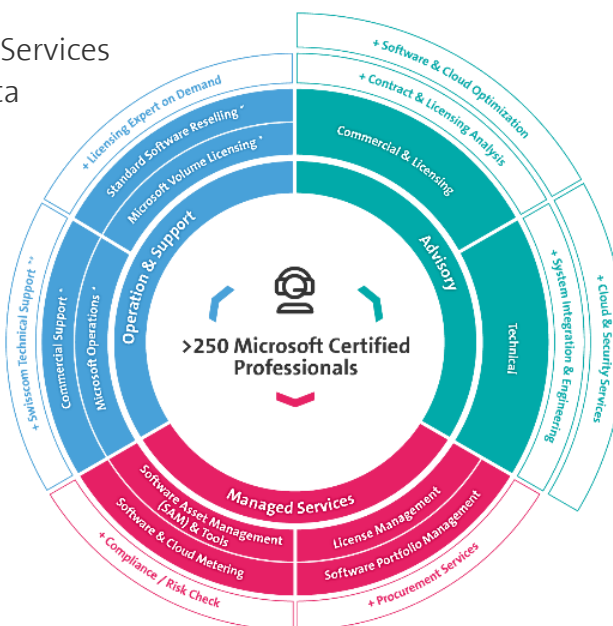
Services
ta

+ Software & Cloud Optimization
+ Contract & Licensing Analysis
Commercial & Licensing
Advisory
Technical
+ System Integration & Engineering
+ Cloud & Security Services
+ Licensing Expert on Demand
Standard Software Reselling *
Microsoft Volume Licensing *
Operation & Support
Commercial Support *
Microsoft Operations *
+ Swisscom Technical Support **
>250 Microsoft Certified Professionals
Managed Services
Software Asset Management (SAM) & Tools
Software & Cloud Metering
License Management
Software Portfolio Management
+ Compliance / Risk Check
+ Procurement Services